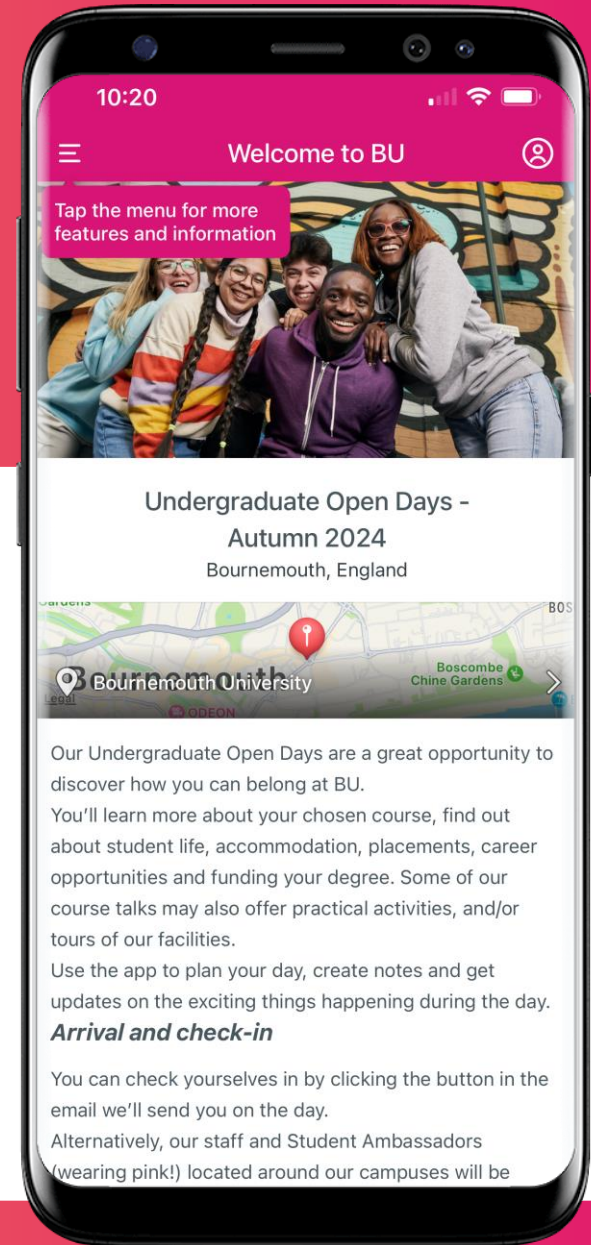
10:20

Welcome to BU

Tap the menu for more features and information

Undergraduate Open Days - Autumn 2024
Bournemouth, England

Gardens
BOS
Bournemouth University
Boscombe Chine Gardens
Legal
ODEON

Our Undergraduate Open Days are a great opportunity to discover how you can belong at BU.
You'll learn more about your chosen course, find out about student life, accommodation, placements, career opportunities and funding your degree. Some of our course talks may also offer practical activities, and/or tours of our facilities.
Use the app to plan your day, create notes and get updates on the exciting things happening during the day.

***Arrival and check-in***

You can check yourselves in by clicking the button in the email we'll send you on the day.
Alternatively, our staff and Student Ambassadors (wearing pink!) located around our campuses will be